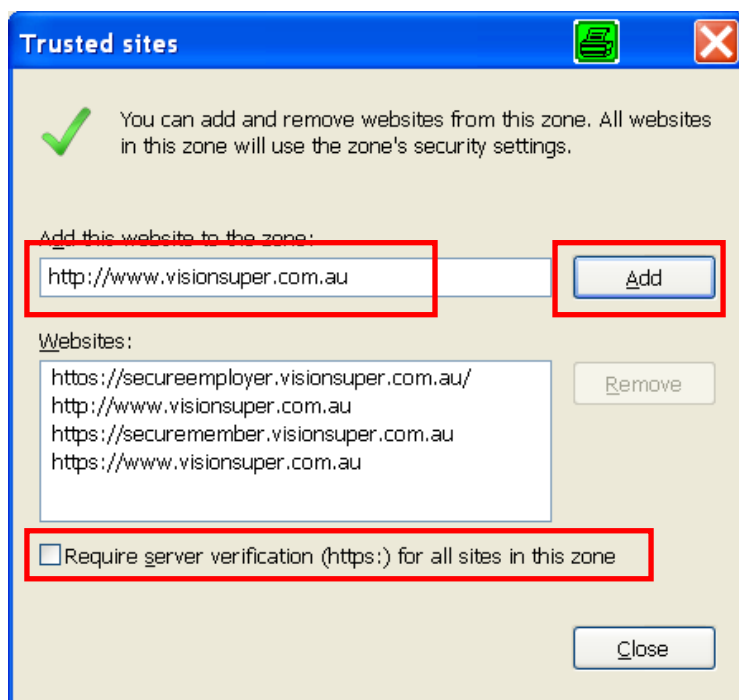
Trusted sites

You can add and remove websites from this zone. All websites in this zone will use the zone's security settings.

Add this website to the zone:

http://www.visionsuper.com.au

Add

Websites:

https://secureemployer.visionsuper.com.au/
http://www.visionsuper.com.au
https://securemember.visionsuper.com.au
https://www.visionsuper.com.au

Remove

Require server verification (https:) for all sites in this zone

Close